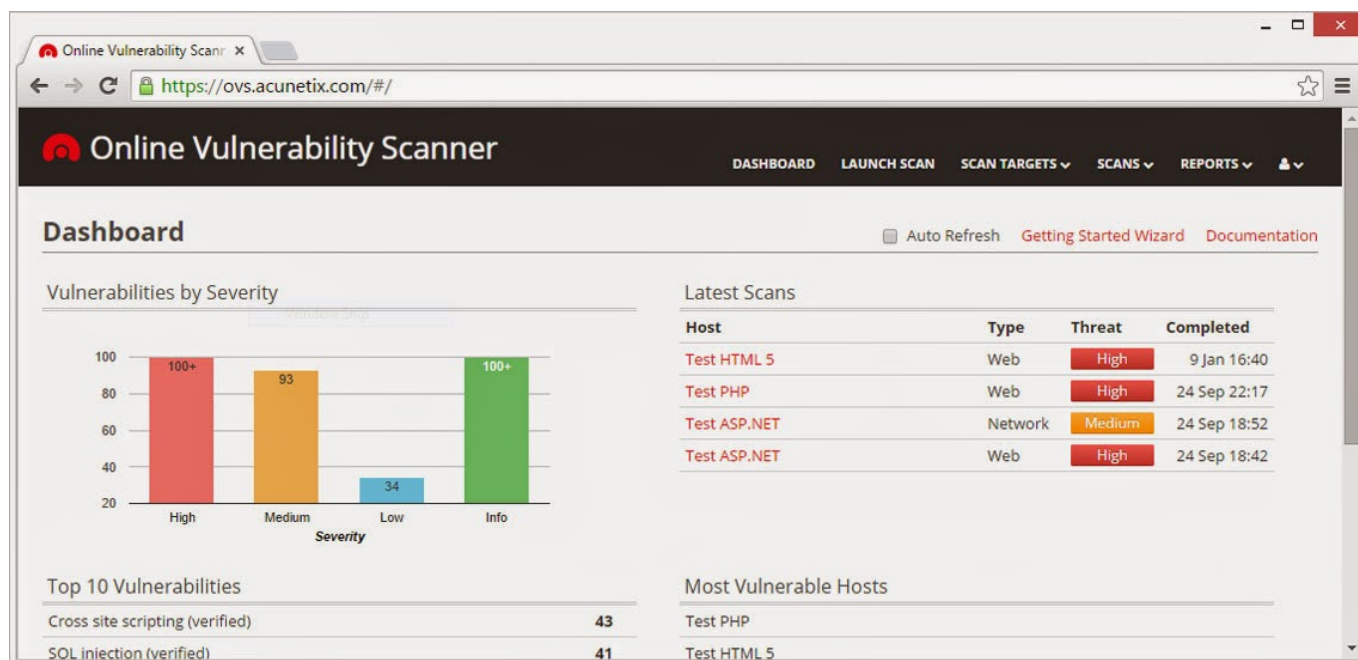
Online Vulnerability Scanr ×

https://ovs.acunetix.com/#/

Online Vulnerability Scanner

DASHBOARD LAUNCH SCAN SCAN TARGETS SCANS REPORTS

Dashboard

Auto Refresh Getting Started Wizard Documentation

Vulnerabilities by Severity

100 80 60 40 20

100+ 93 34 100+

High Medium Low Info

Severity

Latest Scans

| Host | Type | Threat | Completed |
|---|---|---|---|
| Test HTML 5 | Web | High | 9 Jan 16:40 |
| Test PHP | Web | High | 24 Sep 22:17 |
| Test ASP.NET | Network | Medium | 24 Sep 18:52 |
| Test ASP.NET | Web | High | 24 Sep 18:42 |

Top 10 Vulnerabilities

| | |
|---|---|
| Cross site scripting (verified) | 43 |
| SQL injection (verified) | 41 |

Most Vulnerable Hosts

Test PHP

Test HTML 5